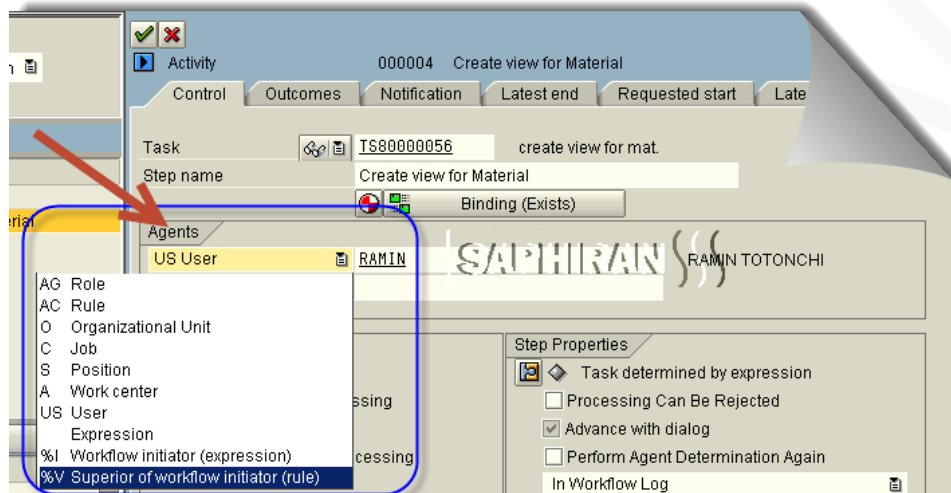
n

erial

Activity 000004 Create view for Material

Control | Outcomes | Notification | Latest end | Requested start | Late

Task TS80000056 create view for mat.

Step name Create view for Material

Binding (Exists)

Agents

US User RAMIN RAMIN TOTONCHI

SAPHIRAN

AG Role
AC Rule
O Organizational Unit
C Job
S Position
A Work center
US User
Expression
%I Workflow initiator (expression)
%V Superior of workflow initiator (rule)

ssing

cessing

Step Properties

Task determined by expression

Processing Can Be Rejected

Advance with dialog

Perform Agent Determination Again

In Workflow Log